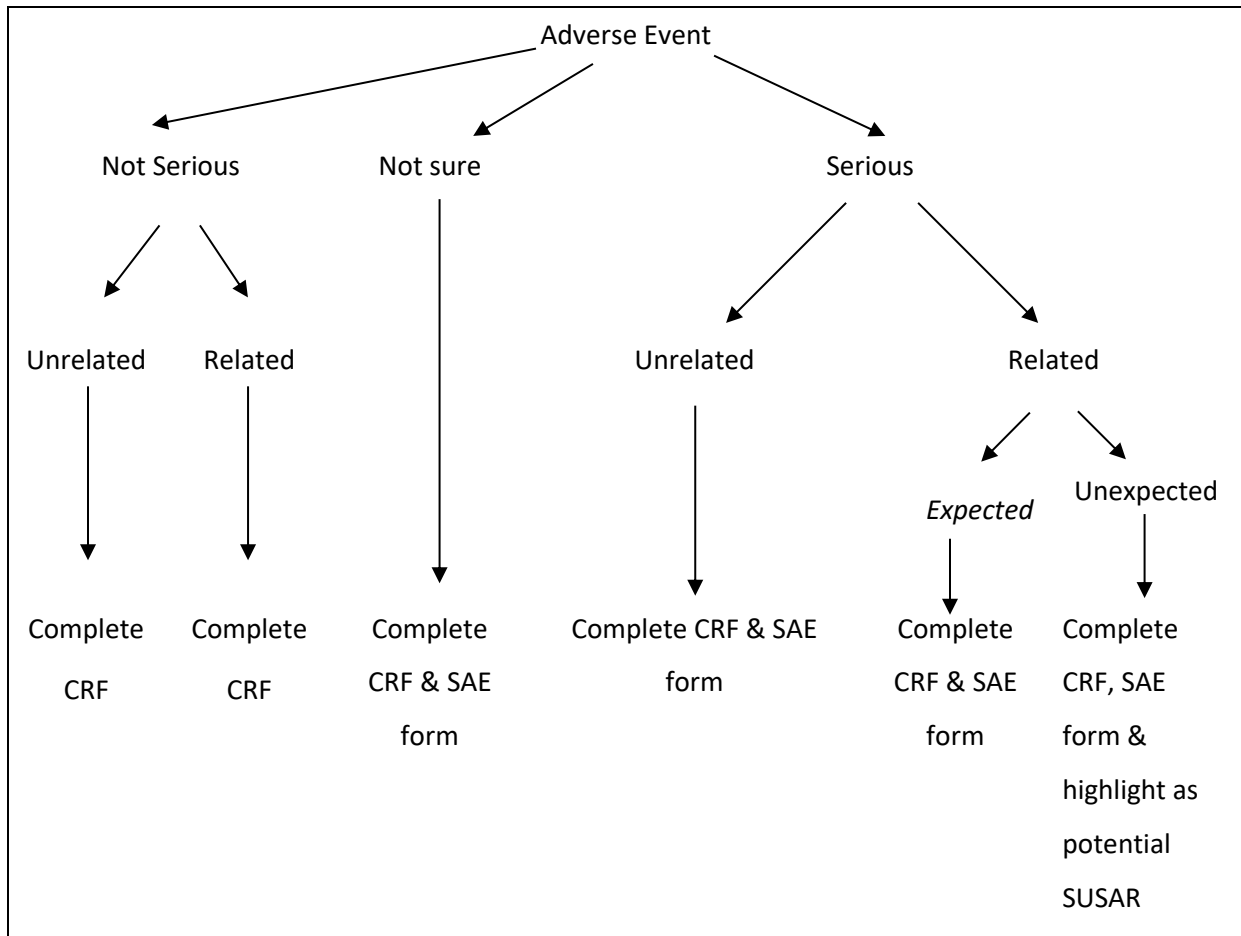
Adverse Event

Not Serious

Not sure

Serious

Unrelated

Related

Unrelated

Related

Expected

Unexpected

Complete CRF

Complete CRF

Complete CRF & SAE form

Complete CRF & SAE form

Complete CRF & SAE form

Complete CRF, SAE form & highlight as potential SUSAR